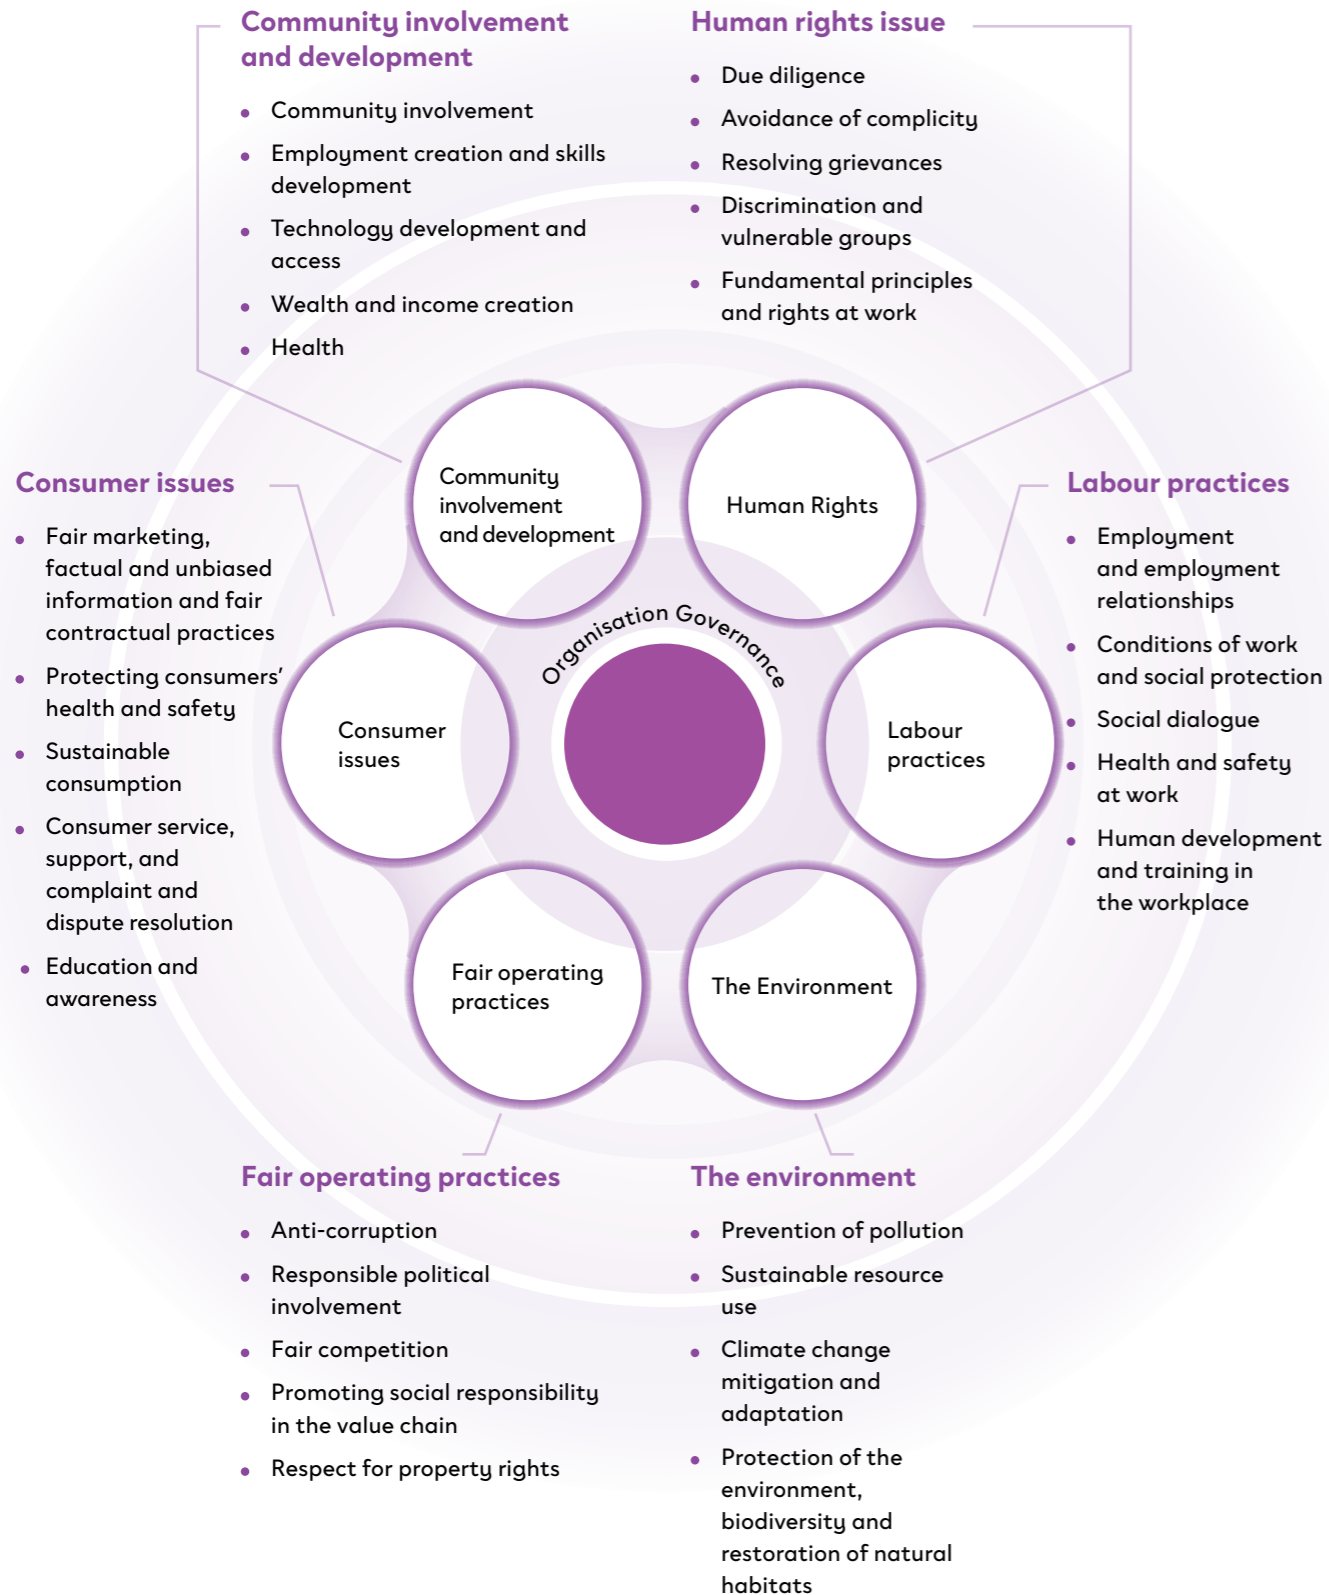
Community involvement and development

- Community involvement
- Employment creation and skills development
- Technology development and access
- Wealth and income creation
- Health

Human rights issue

- Due diligence
- Avoidance of complicity
- Resolving grievances
- Discrimination and vulnerable groups
- Fundamental principles and rights at work

Consumer issues

- Fair marketing, factual and unbiased information and fair contractual practices
- Protecting consumers' health and safety
- Sustainable consumption
- Consumer service, support, and complaint and dispute resolution
- Education and awareness

Community involvement and development

Human Rights

Organisation Governance

Consumer issues

Labour practices

Fair operating practices

The Environment

Labour practices

- Employment and employment relationships
- Conditions of work and social protection
- Social dialogue
- Health and safety at work
- Human development and training in the workplace

Fair operating practices

- Anti-corruption
- Responsible political involvement
- Fair competition
- Promoting social responsibility in the value chain
- Respect for property rights

The environment

- Prevention of pollution
- Sustainable resource use
- Climate change mitigation and adaptation
- Protection of the environment, biodiversity and restoration of natural habitats